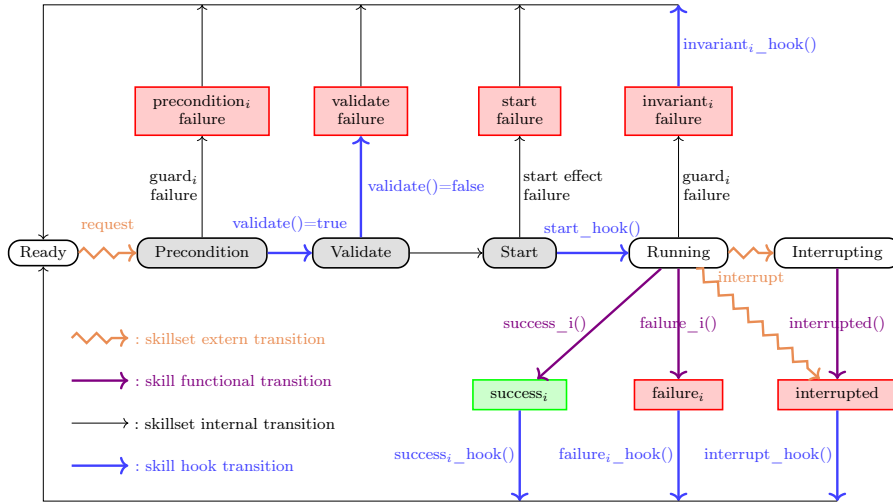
invariant$_i$_hook()

precondition$_i$ failure

validate failure

start failure

invariant$_i$ failure

guard$_i$ failure

validate()=false

start effect failure

guard$_i$ failure

request

validate()=true

start_hook()

Ready

Precondition

Validate

Start

Running

Interrupting

interrupt

success_i()

failure_i()

interrupted()

: skillset extern transition

: skill functional transition

success$_i$

failure$_i$

interrupted

: skillset internal transition

: skill hook transition

success$_i$_hook()

failure$_i$_hook()

interrupt_hook()